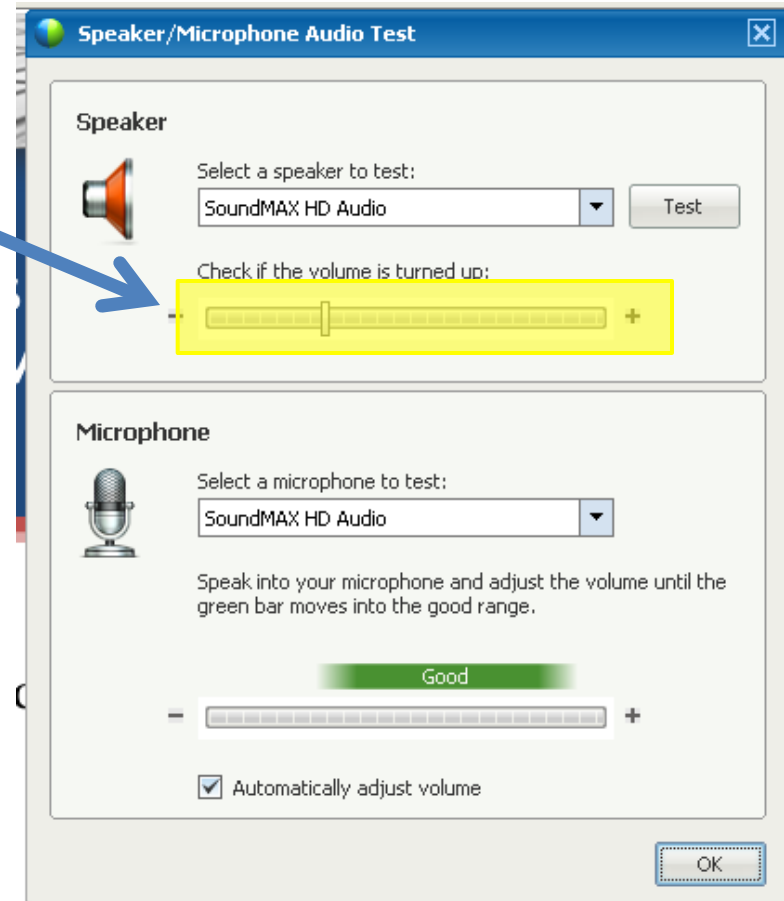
Speaker/Microphone Audio Test

Speaker

Select a speaker to test:

SoundMAX HD Audio

Test

Check if the volume is turned up:

- +

Microphone

Select a microphone to test:

SoundMAX HD Audio

Speak into your microphone and adjust the volume until the green bar moves into the good range.

Good

- +

Automatically adjust volume

OK